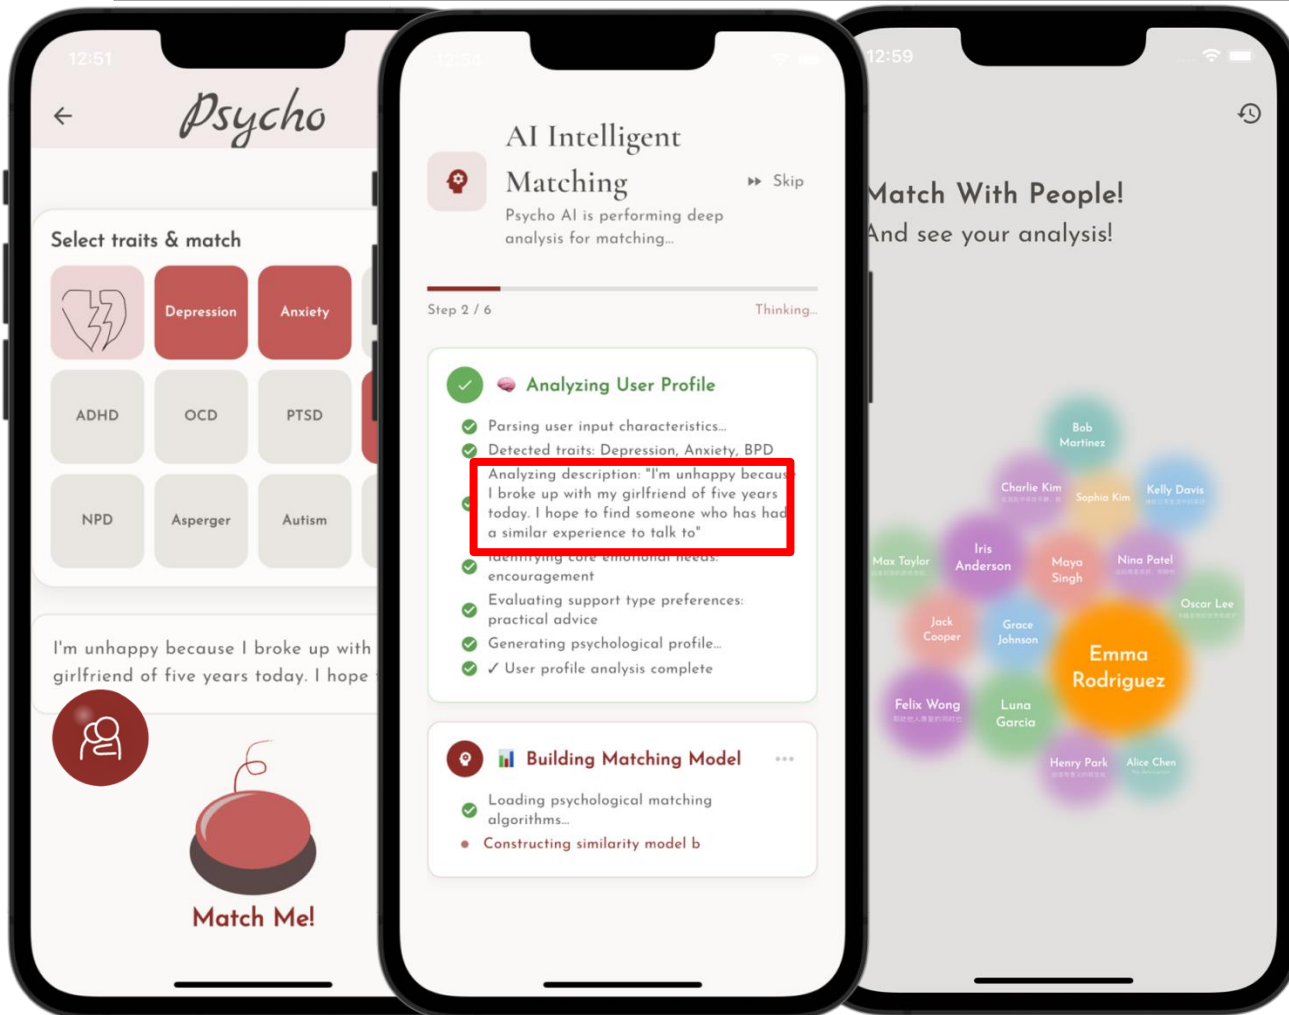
12:51

Psycho

Select traits & match

Depression

Anxiety

ADHD

OCD

PTSD

NPD

Asperger

Autism

I'm unhappy because I broke up with girlfriend of five years today. I hope

Match Me!

AI Intelligent Matching

Skip

Psycho AI is performing deep analysis for matching...

Step 2 / 6

Thinking...

Analyzing User Profile

Parsing user input characteristics...

Detected traits: Depression, Anxiety, BPD

Analyzing description: "I'm unhappy becaus I broke up with my girlfriend of five years today. I hope to find someone who has had a similar experience to talk to"

Identifying core emotional needs: encouragement

Evaluating support type preferences: practical advice

Generating psychological profile...

✓ User profile analysis complete

Building Matching Model

Loading psychological matching algorithms...

Constructing similarity model b

12:59

Match With People!

And see your analysis!

Bob Martinez

Charlie Kim

Sophia Kim

Kelly Davis

Max Taylor

Iris Anderson

Maya Singh

Nina Patel

Oscar Lee

Jack Cooper

Grace Johnson

Emma Rodriguez

Felix Wong

Luna Garcia

Henry Park

Alice Chen